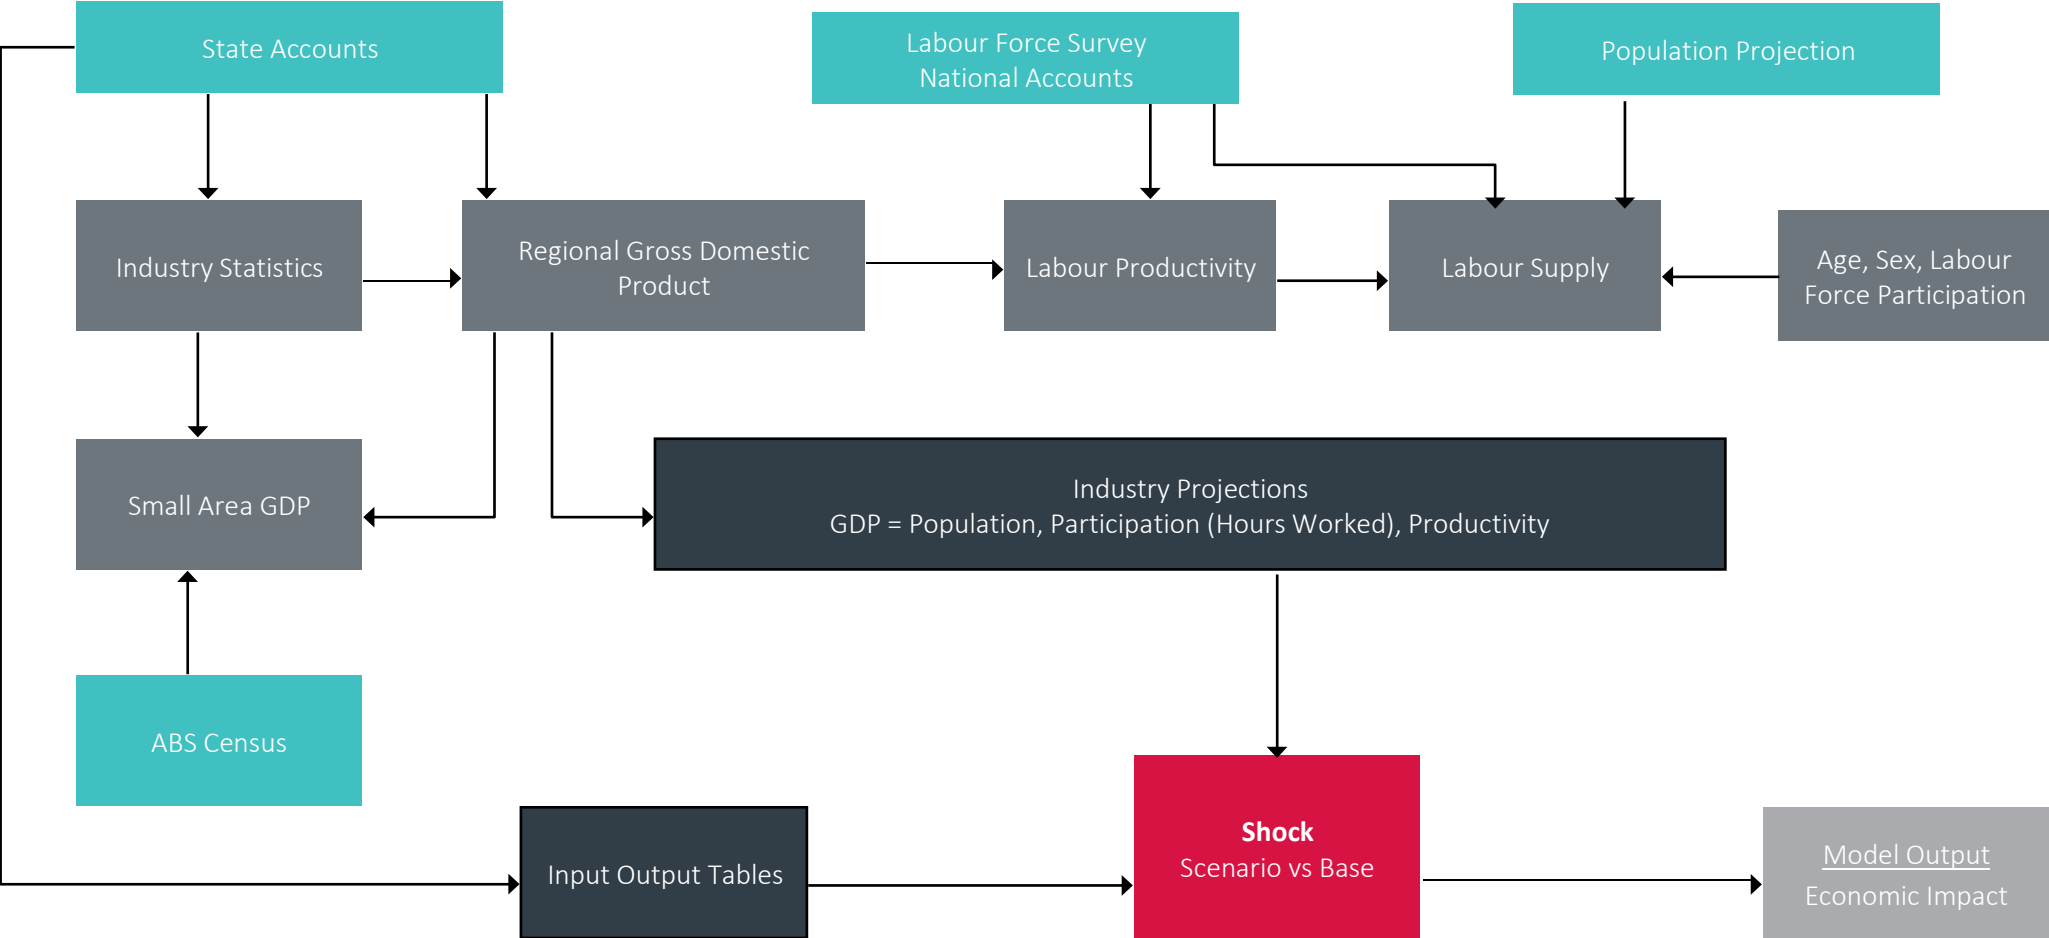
State Accounts

Labour Force Survey
National Accounts

Population Projection

Industry Statistics

Regional Gross Domestic Product

Labour Productivity

Labour Supply

Age, Sex, Labour Force Participation

Small Area GDP

Industry Projections
GDP = Population, Participation (Hours Worked), Productivity

ABS Census

Input Output Tables

Shock
Scenario vs Base

Model Output
Economic Impact